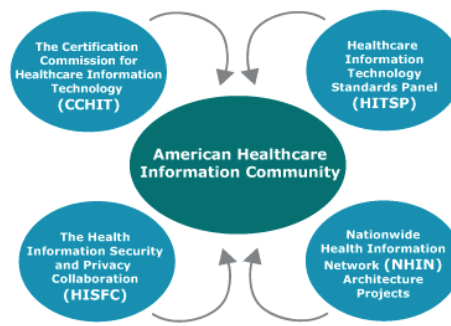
The Certification Commission for Healthcare Information Technology (CCHIT)

Healthcare Information Technology Standards Panel (HITSP)

American Healthcare Information Community

The Health Information Security and Privacy Collaboration (HISFC)

Nationwide Health Information Network (NHIN) Architecture Projects